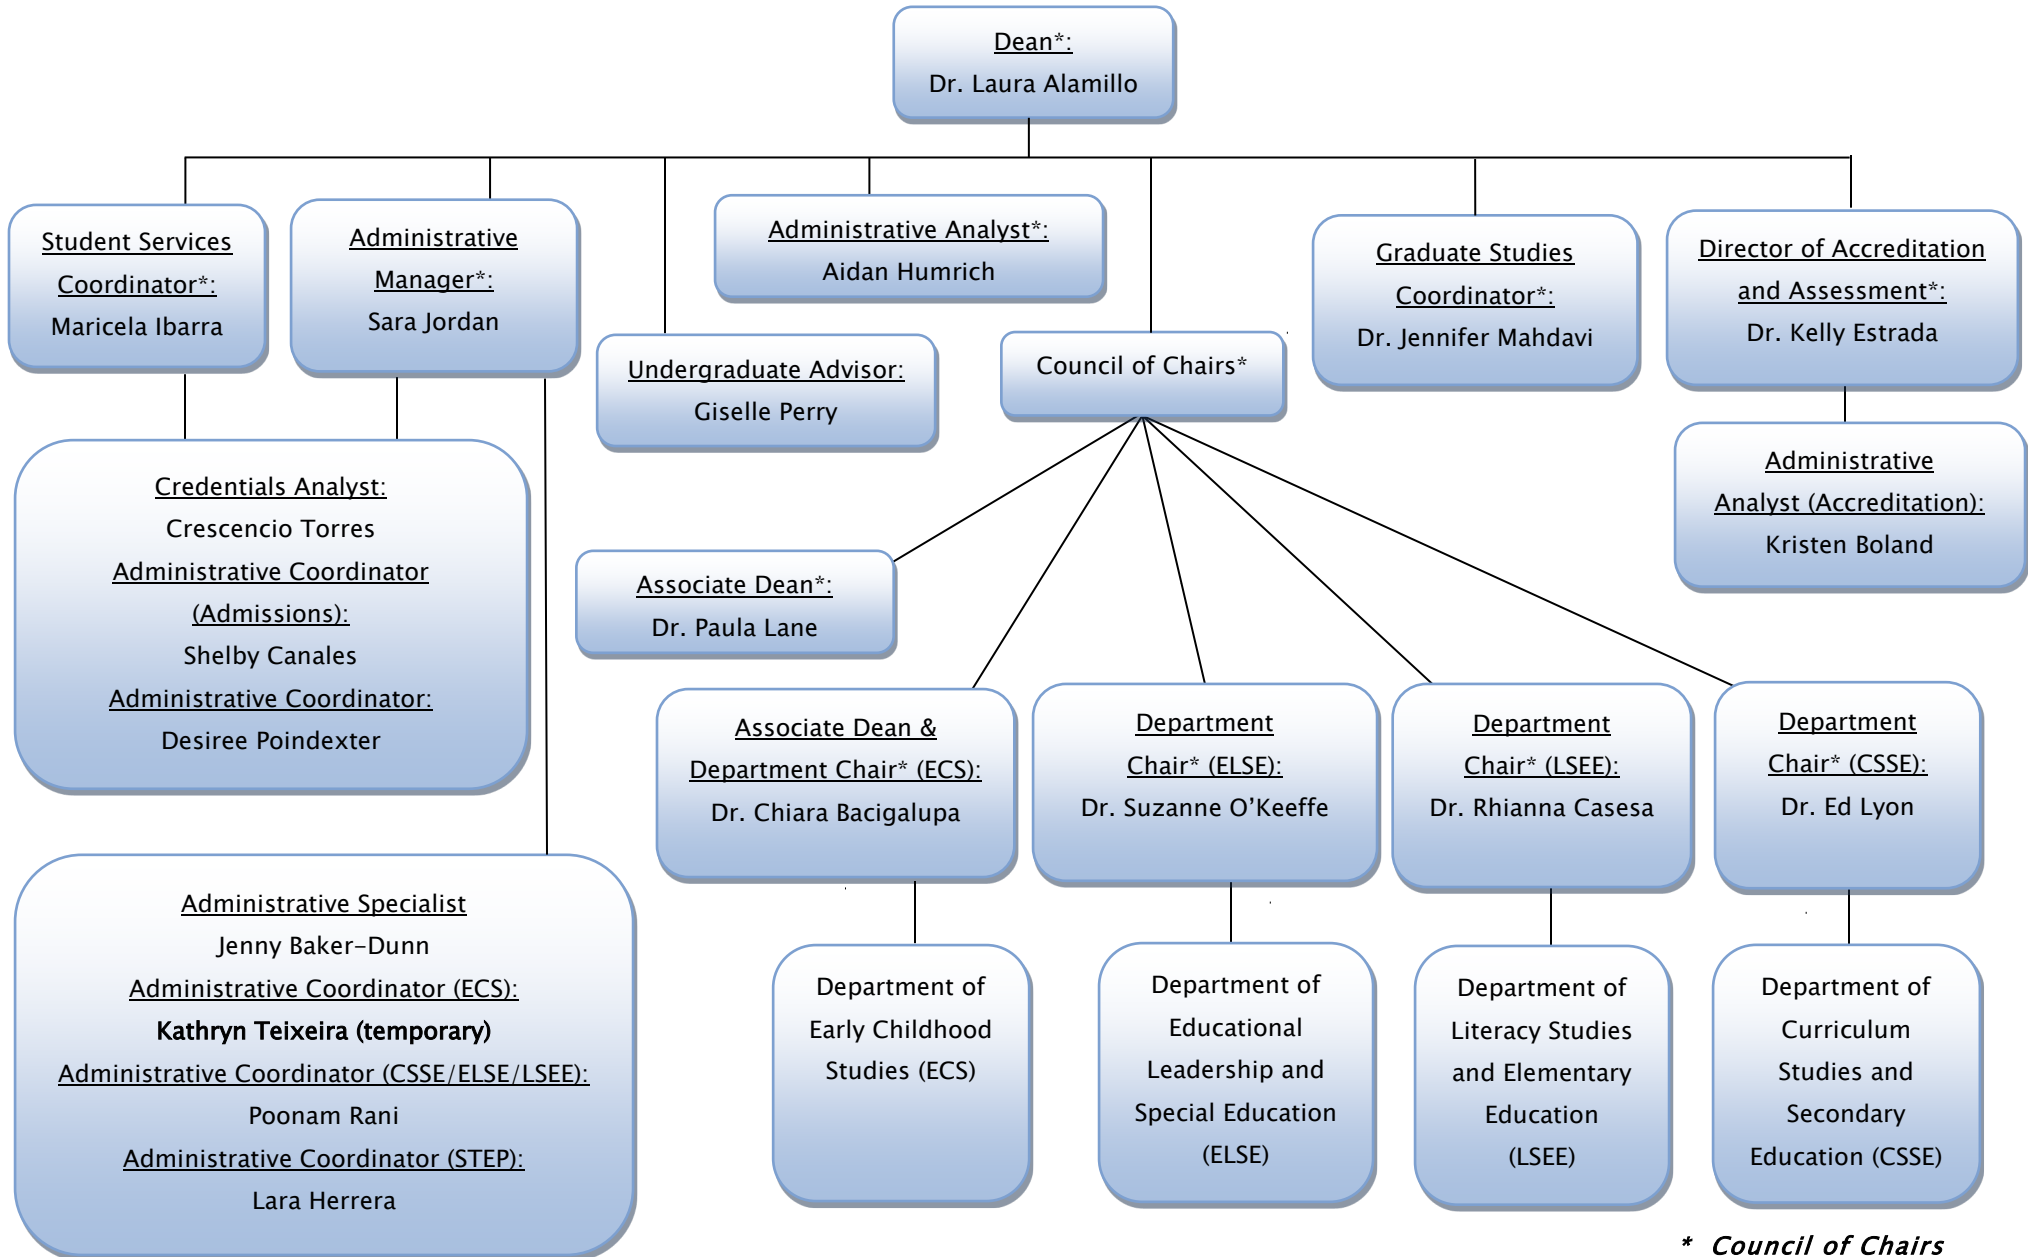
Dean*:
Dr. Laura Alamillo

Student Services Coordinator*:
Maricela Ibarra

Administrative Manager*:
Sara Jordan

Administrative Analyst*:
Aidan Humrich

Undergraduate Advisor:
Giselle Perry

Council of Chairs*

Graduate Studies Coordinator*:
Dr. Jennifer Mahdavi

Director of Accreditation and Assessment*:
Dr. Kelly Estrada

Administrative Analyst (Accreditation):
Kristen Boland

Credentials Analyst:
Crescencio Torres
Administrative Coordinator (Admissions):
Shelby Canales
Administrative Coordinator:
Desiree Poindexter

Associate Dean*:
Dr. Paula Lane

Associate Dean & Department Chair* (ECS):
Dr. Chiara Bacigalupa

Department Chair* (ELSE):
Dr. Suzanne O'Keeffe

Department Chair* (LSEE):
Dr. Rhianna Casesa

Department Chair* (CSSE):
Dr. Ed Lyon

Administrative Specialist
Jenny Baker-Dunn
Administrative Coordinator (ECS):
Kathryn Teixeira (temporary)
Administrative Coordinator (CSSE/ELSE/LSEE):
Poonam Rani
Administrative Coordinator (STEP):
Lara Herrera

Department of Early Childhood Studies (ECS)

Department of Educational Leadership and Special Education (ELSE)

Department of Literacy Studies and Elementary Education (LSEE)

Department of Curriculum Studies and Secondary Education (CSSE)

* Council of Chairs